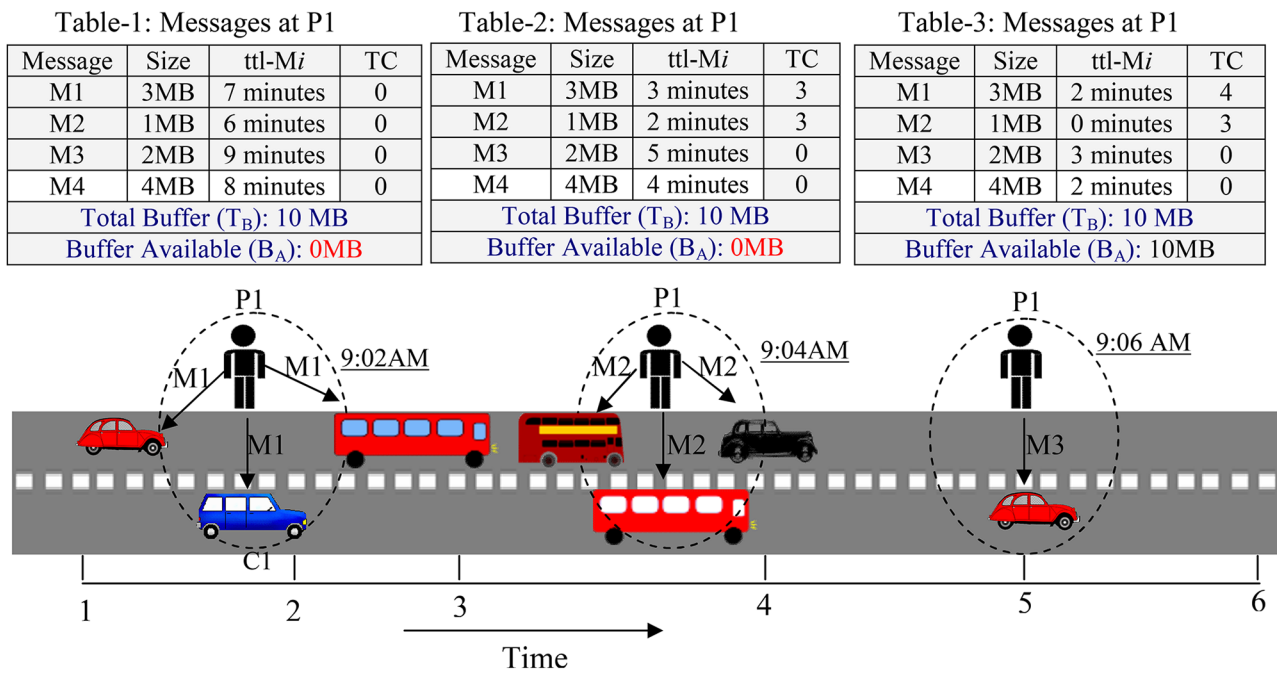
Table-1: Messages at P1

| Message | Size | ttl-M$i$ | TC |
|---|---|---|---|
| M1 | 3MB | 7 minutes | 0 |
| M2 | 1MB | 6 minutes | 0 |
| M3 | 2MB | 9 minutes | 0 |
| M4 | 4MB | 8 minutes | 0 |
| Total Buffer ($T_B$): 10 MB | | | |
| Buffer Available ($B_A$): 0MB | | | |

Table-2: Messages at P1

| Message | Size | ttl-M$i$ | TC |
|---|---|---|---|
| M1 | 3MB | 3 minutes | 3 |
| M2 | 1MB | 2 minutes | 3 |
| M3 | 2MB | 5 minutes | 0 |
| M4 | 4MB | 4 minutes | 0 |
| Total Buffer ($T_B$): 10 MB | | | |
| Buffer Available ($B_A$): 0MB | | | |

Table-3: Messages at P1

| Message | Size | ttl-M$i$ | TC |
|---|---|---|---|
| M1 | 3MB | 2 minutes | 4 |
| M2 | 1MB | 0 minutes | 3 |
| M3 | 2MB | 3 minutes | 0 |
| M4 | 4MB | 2 minutes | 0 |
| Total Buffer ($T_B$): 10 MB | | | |
| Buffer Available ($B_A$): 10MB | | | |

P1
M1
M1
9:02AM
M1
C1

P1
M2
M2
9:04AM
M2

P1
9:06 AM
M3

1
2
3
4
5
6
Time